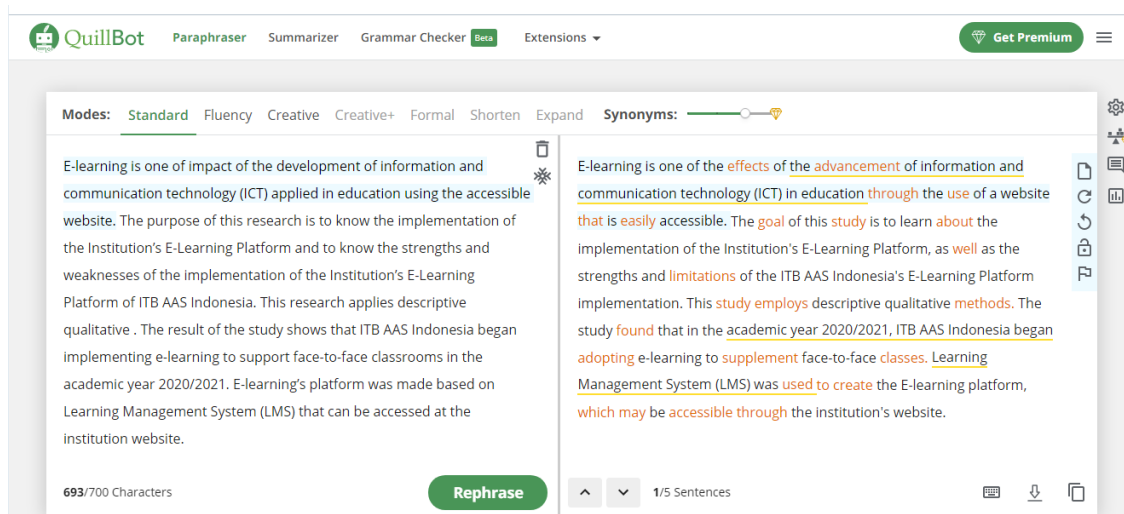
QuillBot Paraphraser Summarizer Grammar Checker Beta Extensions Get Premium

Modes: Standard Fluency Creative Creative+ Formal Shorten Expand Synonyms:

E-learning is one of impact of the development of information and communication technology (ICT) applied in education using the accessible website. The purpose of this research is to know the implementation of the Institution's E-Learning Platform and to know the strengths and weaknesses of the implementation of the Institution's E-Learning Platform of ITB AAS Indonesia. This research applies descriptive qualitative . The result of the study shows that ITB AAS Indonesia began implementing e-learning to support face-to-face classrooms in the academic year 2020/2021. E-learning's platform was made based on Learning Management System (LMS) that can be accessed at the institution website.

693/700 Characters

Rephrase

E-learning is one of the effects of the advancement of information and communication technology (ICT) in education through the use of a website that is easily accessible. The goal of this study is to learn about the implementation of the Institution's E-Learning Platform, as well as the strengths and limitations of the ITB AAS Indonesia's E-Learning Platform implementation. This study employs descriptive qualitative methods. The study found that in the academic year 2020/2021, ITB AAS Indonesia began adopting e-learning to supplement face-to-face classes. Learning Management System (LMS) was used to create the E-learning platform, which may be accessible through the institution's website.

1/5 Sentences